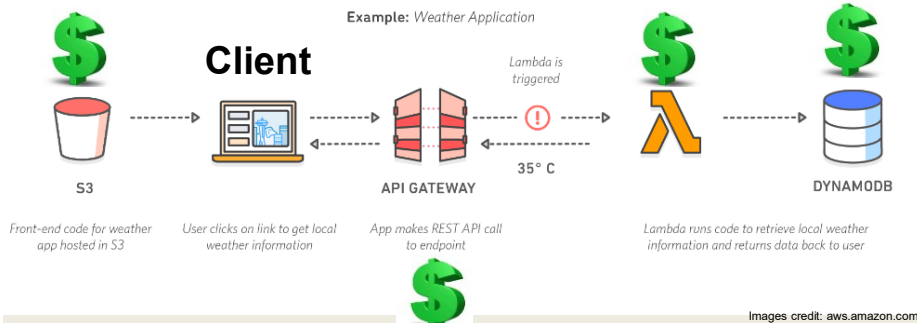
Example: *Weather Application*

$

Client

Lambda is triggered

$

$

S3

API GATEWAY

35° C

DYNAMODB

Front-end code for weather app hosted in S3

User clicks on link to get local weather information

App makes REST API call to endpoint

Lambda runs code to retrieve local weather information and returns data back to user

$

Images credit: aws.amazon.com